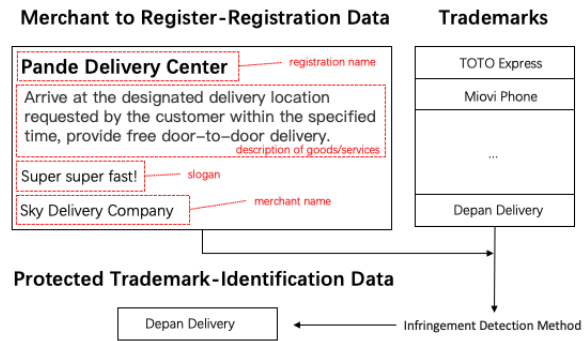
Merchant to Register-Registration Data

Trademarks

Pande Delivery Center

registration name

Arrive at the designated delivery location requested by the customer within the specified time, provide free door-to-door delivery.

description of goods/services

Super super fast!

slogan

Sky Delivery Company

merchant name

TOTO Express

Miovi Phone

...

Depan Delivery

Protected Trademark-Identification Data

Depan Delivery

Infringement Detection Method